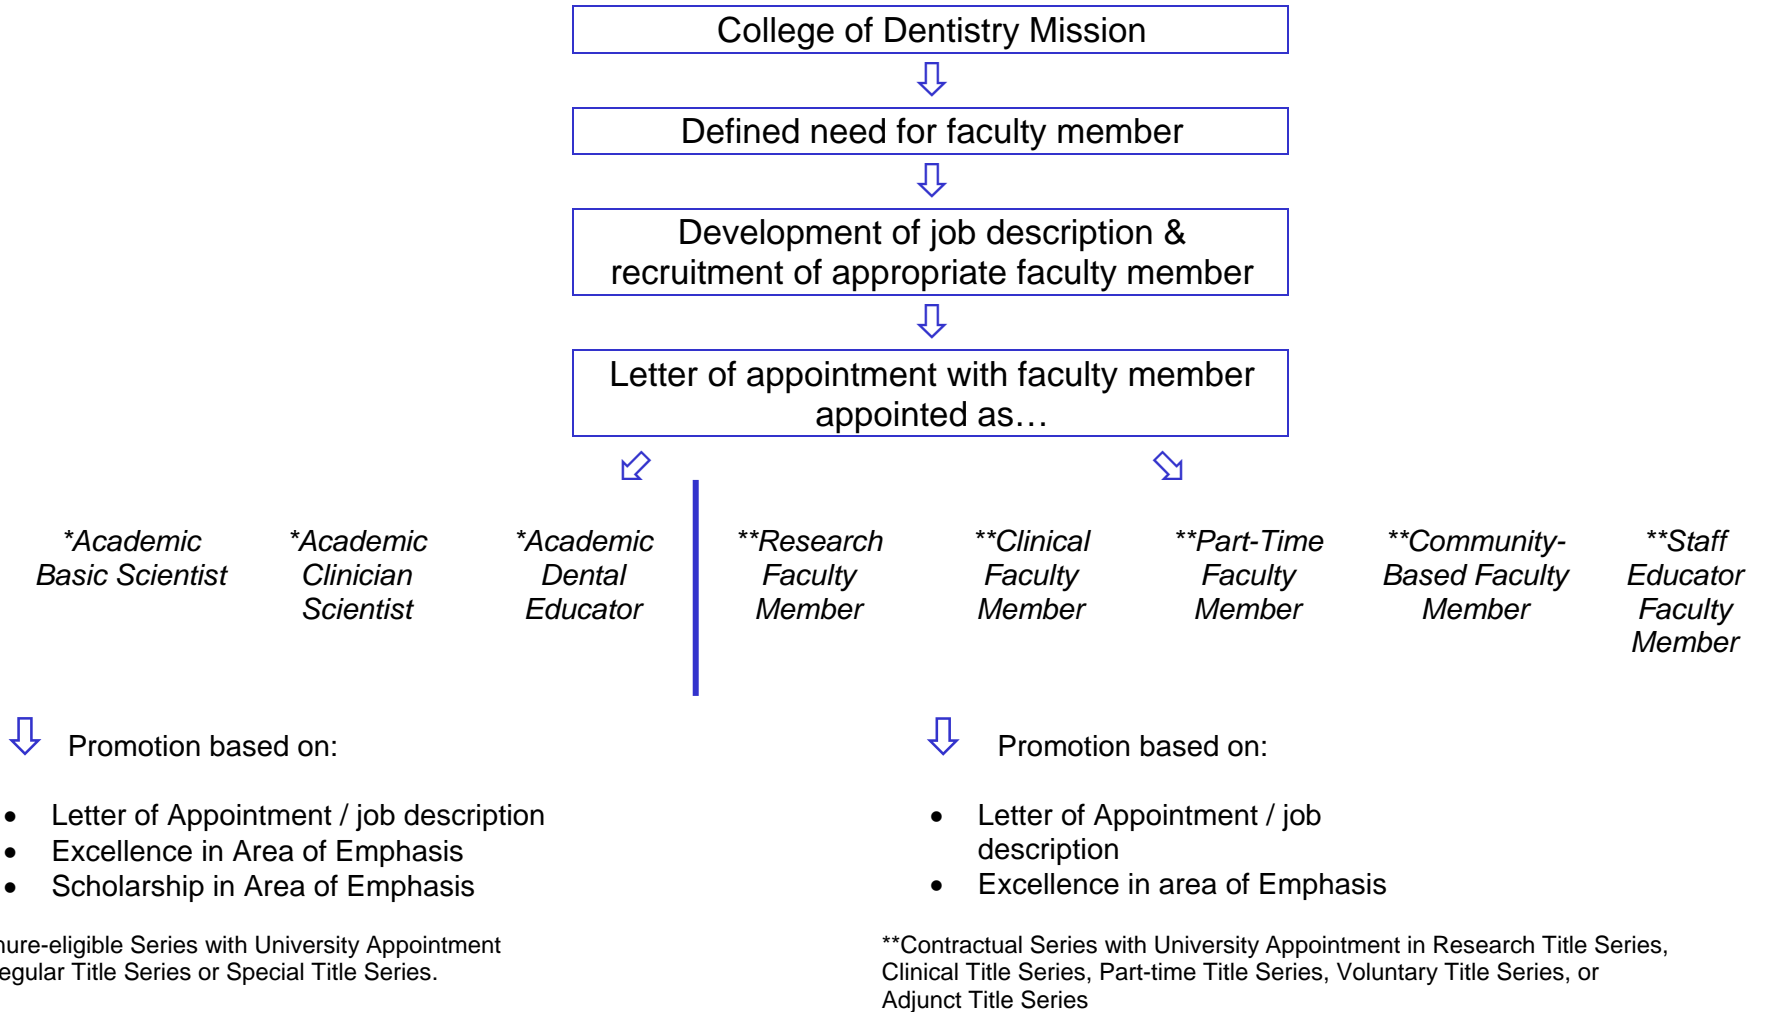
College of Dentistry Mission

Defined need for faculty member

Development of job description & recruitment of appropriate faculty member

Letter of appointment with faculty member appointed as…

*Academic Basic Scientist

*Academic Clinician Scientist

*Academic Dental Educator

**Research Faculty Member

**Clinical Faculty Member

**Part-Time Faculty Member

**Community-Based Faculty Member

**Staff Educator Faculty Member

Promotion based on:

- Letter of Appointment / job description
- Excellence in Area of Emphasis
- Scholarship in Area of Emphasis

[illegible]ure-eligible Series with University Appointment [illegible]egular Title Series or Special Title Series.

Promotion based on:

- Letter of Appointment / job description
- Excellence in area of Emphasis

**Contractual Series with University Appointment in Research Title Series, Clinical Title Series, Part-time Title Series, Voluntary Title Series, or Adjunct Title Series